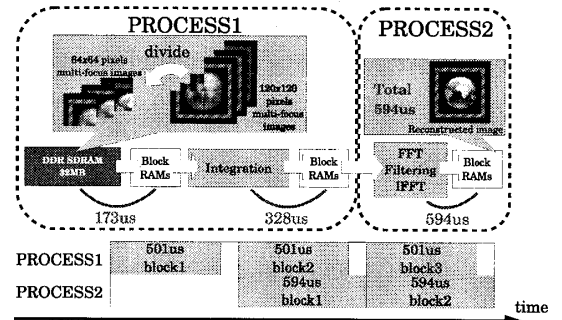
PROCESS1

divide

64x64 pixels multi-focus images

120x120 pixels multi-focus images

DDR SDRAM 32MB

Block RAMs

Integration

Block RAMs

173us

328us

PROCESS2

Total 594us

Reconstructed image

FFT Filtering IFFT

Block RAMs

594us

PROCESS1

PROCESS2

501us block1

501us block2

594us block1

501us block3

594us block2

time